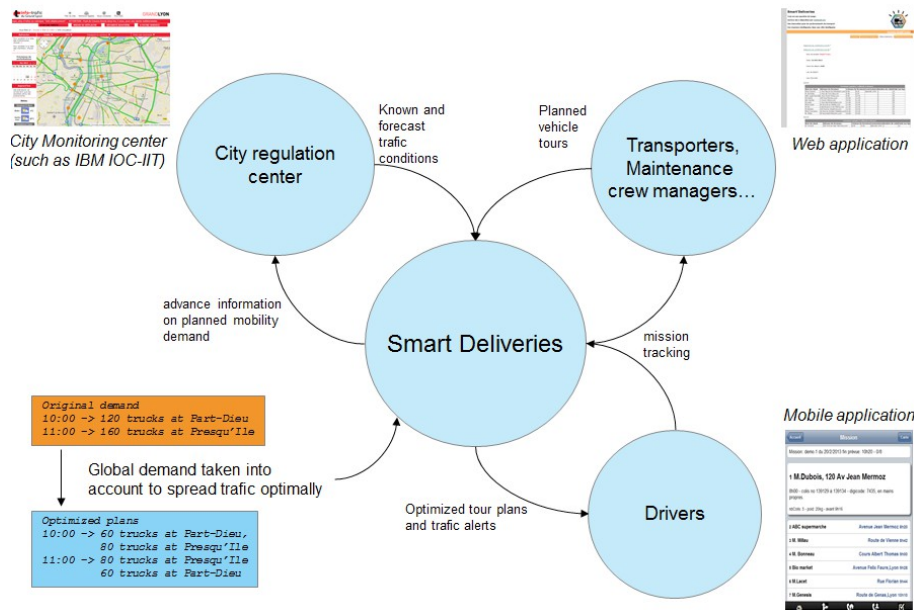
City Monitoring center (such as IBM IOC-IIT)

City regulation center

Known and forecast trafic conditions

Planned vehicle tours

Transporters, Maintenance crew managers…

Web application

advance information on planned mobility demand

Smart Deliveries

mission tracking

Original demand
10:00 -> 120 trucks at Part-Dieu
11:00 -> 160 trucks at Presqu'Ile

Global demand taken into account to spread trafic optimally

Optimized plans
10:00 -> 60 trucks at Part-Dieu,
80 trucks at Presqu'Ile
11:00 -> 80 trucks at Presqu'Ile
60 trucks at Part-Dieu

Optimized tour plans and trafic alerts

Drivers

Mobile application

Mission

1 M.Dubois, 120 Av Jean Mermoz

2 ABC supermarche

3 M. Millau

4 M. Bonneau

5 Bio market

6 M.Lacet

7 M.Genesis